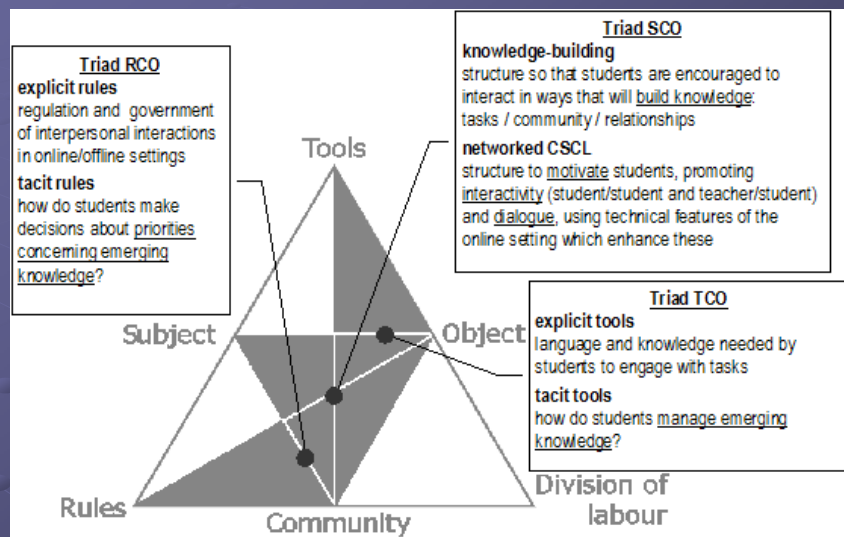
Triad RCO
explicit rules
regulation and government of interpersonal interactions in online/offline settings
tacit rules
how do students make decisions about priorities concerning emerging knowledge?

Triad SCO
knowledge-building
structure so that students are encouraged to interact in ways that will build knowledge: tasks / community / relationships
networked CSCL
structure to motivate students, promoting interactivity (student/student and teacher/student) and dialogue, using technical features of the online setting which enhance these

Tools

Subject

Object

Triad TCO
explicit tools
language and knowledge needed by students to engage with tasks
tacit tools
how do students manage emerging knowledge?

Rules

Community

Division of labour